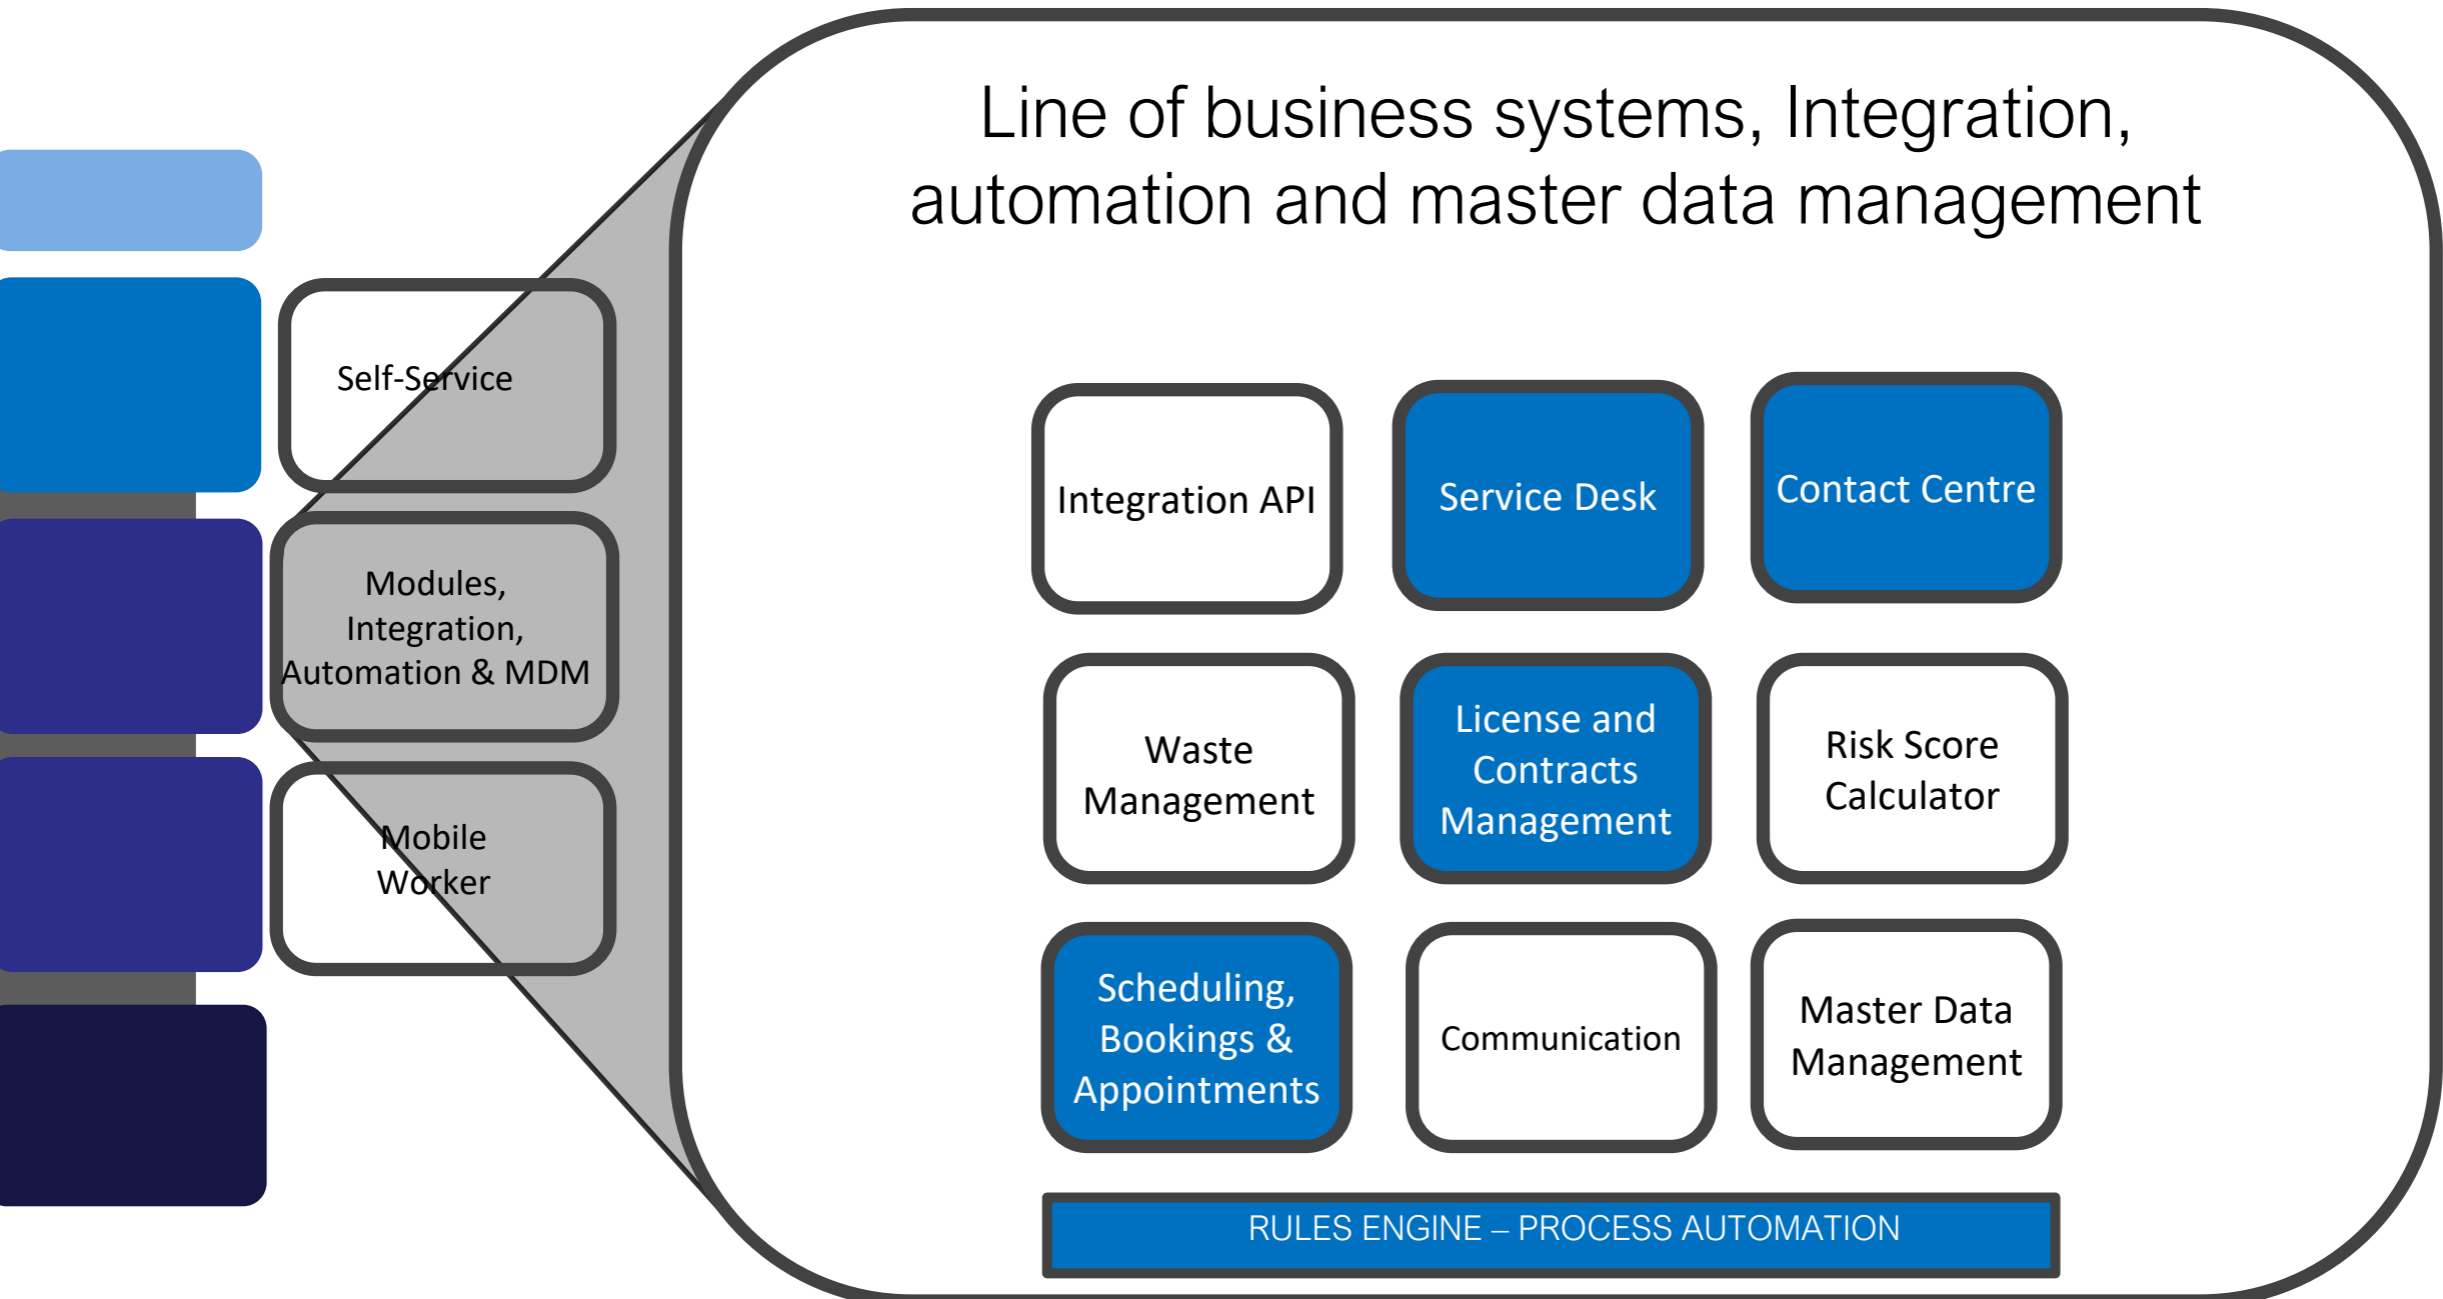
Self-Service

Modules, Integration, Automation & MDM

Mobile Worker

Line of business systems, Integration, automation and master data management

Integration API

Service Desk

Contact Centre

Waste Management

License and Contracts Management

Risk Score Calculator

Scheduling, Bookings & Appointments

Communication

Master Data Management

RULES ENGINE – PROCESS AUTOMATION